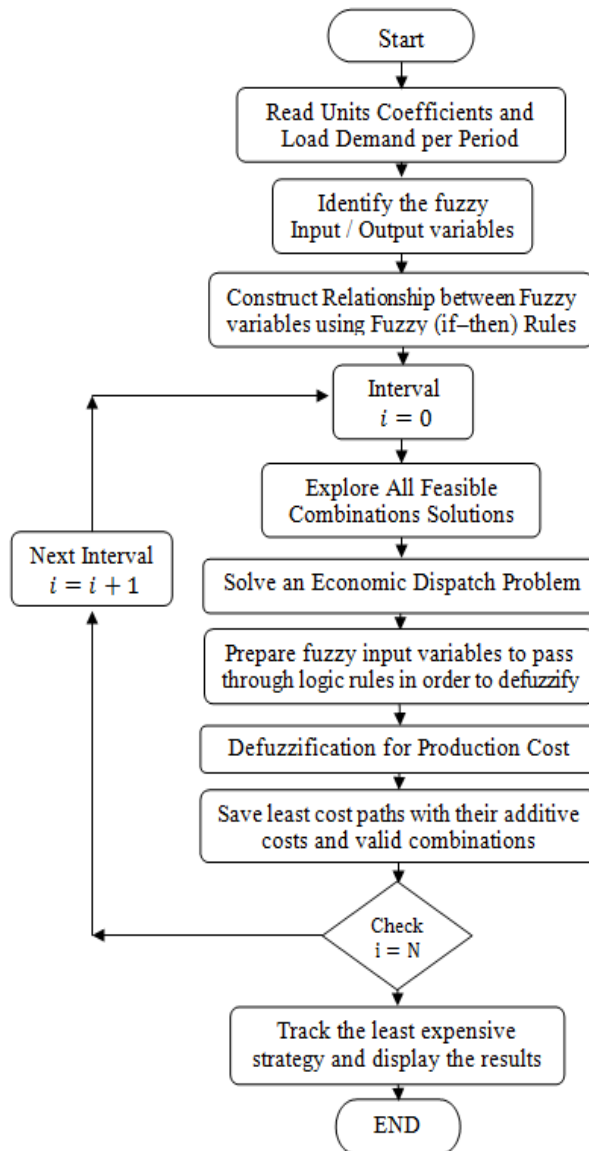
Start

Read Units Coefficients and Load Demand per Period

Identify the fuzzy Input / Output variables

Construct Relationship between Fuzzy variables using Fuzzy (if–then) Rules

Interval $i = 0$

Explore All Feasible Combinations Solutions

Next Interval $i = i + 1$

Solve an Economic Dispatch Problem

Prepare fuzzy input variables to pass through logic rules in order to defuzzify

Defuzzification for Production Cost

Save least cost paths with their additive costs and valid combinations

Check i = N

Track the least expensive strategy and display the results

END